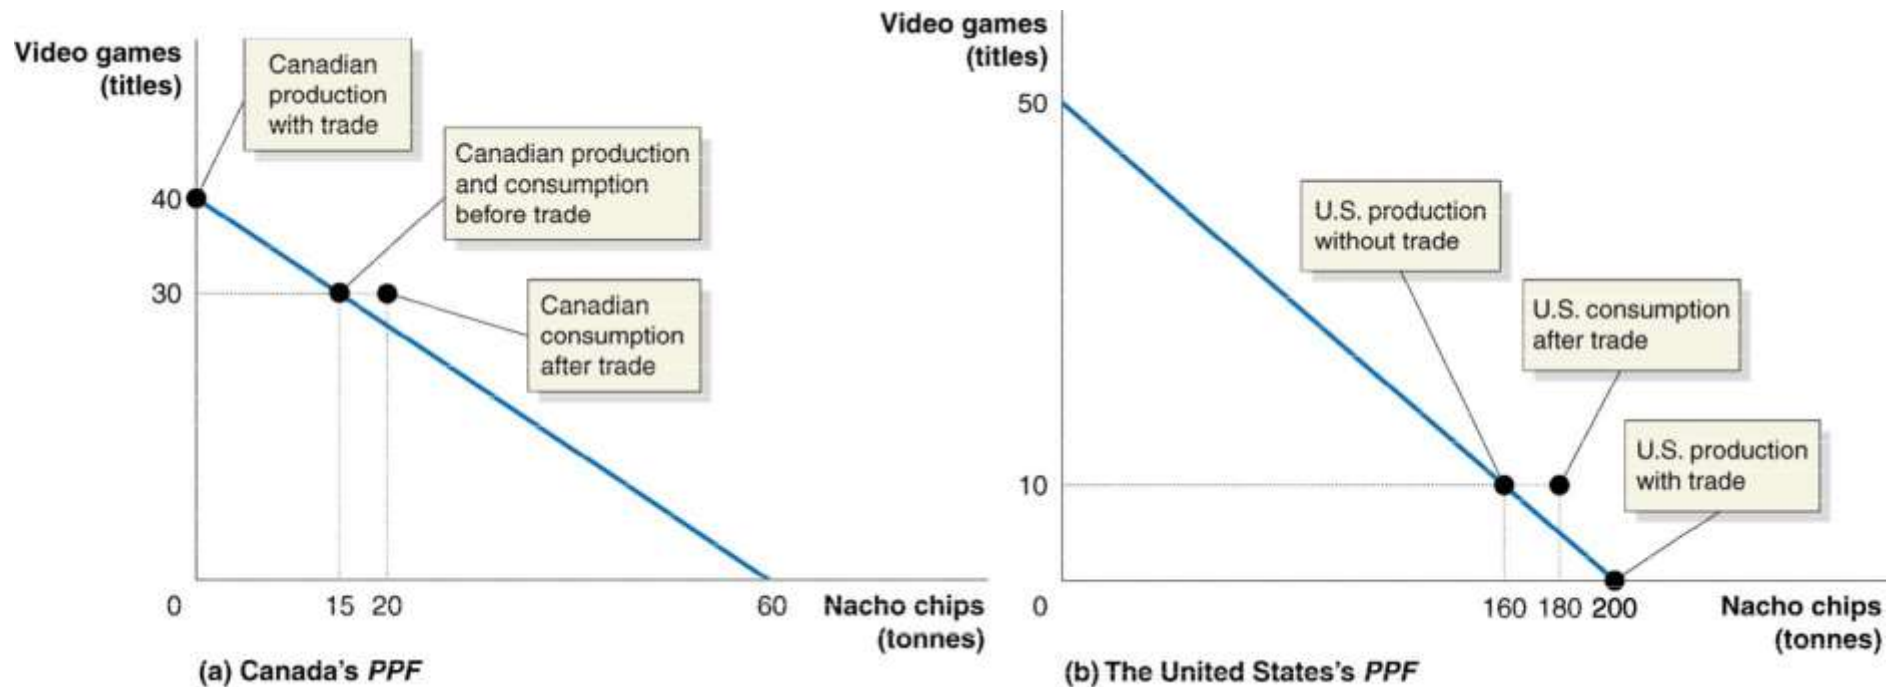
Video games (titles)

Canadian production with trade

Canadian production and consumption before trade

40

30

Canadian consumption after trade

0

15

20

60

Nacho chips (tonnes)

(a) Canada's *PPF*

Video games (titles)

50

U.S. production without trade

U.S. consumption after trade

U.S. production with trade

10

0

160

180

200

Nacho chips (tonnes)

(b) The United States's *PPF*